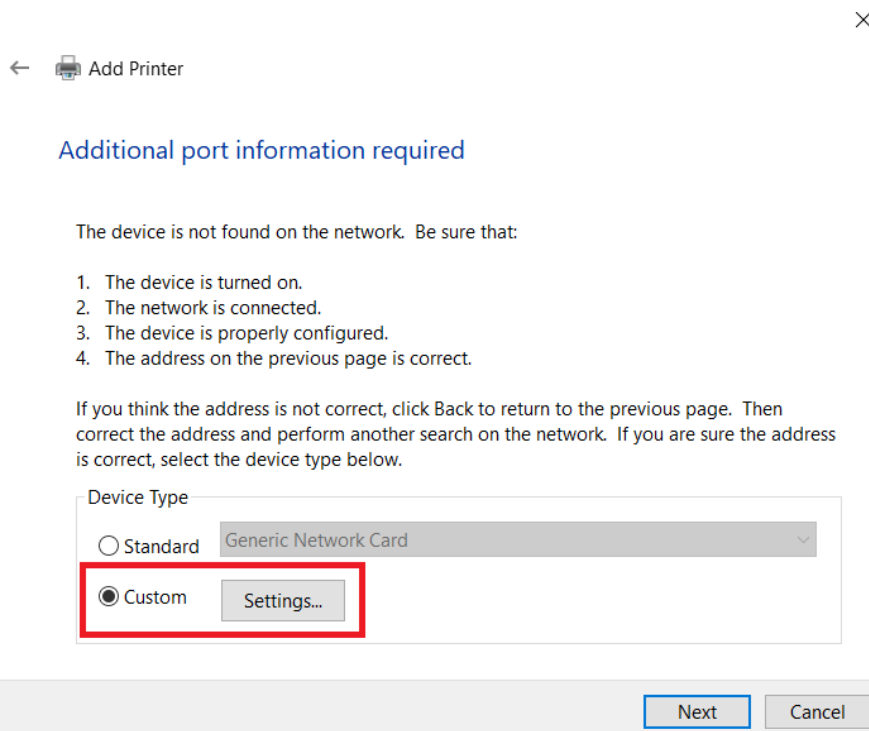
Add Printer

Additional port information required

The device is not found on the network. Be sure that:

1. The device is turned on.
2. The network is connected.
3. The device is properly configured.
4. The address on the previous page is correct.

If you think the address is not correct, click Back to return to the previous page. Then correct the address and perform another search on the network. If you are sure the address is correct, select the device type below.

Device Type

Standard Generic Network Card

Custom Settings...

Next Cancel